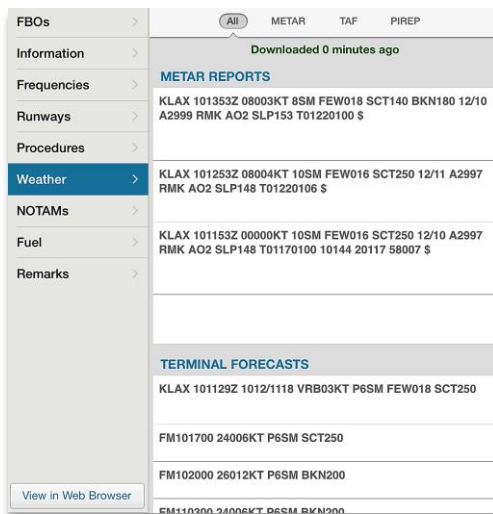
FBOs
Information
Frequencies
Runways
Procedures
Weather
NOTAMs
Fuel
Remarks

View in Web Browser

All METAR TAF PIREP

Downloaded 0 minutes ago

METAR REPORTS

KLAX 101353Z 08003KT 8SM FEW018 SCT140 BKN180 12/10 A2999 RMK AO2 SLP153 T01220100 $

KLAX 101253Z 08004KT 10SM FEW016 SCT250 12/11 A2997 RMK AO2 SLP148 T01220106 $

KLAX 101153Z 00000KT 10SM FEW016 SCT250 12/10 A2997 RMK AO2 SLP148 T01170100 10144 20117 58007 $

TERMINAL FORECASTS

KLAX 101129Z 1012/1118 VRB03KT P6SM FEW018 SCT250

FM101700 24006KT P6SM SCT250

FM102000 26012KT P6SM BKN200

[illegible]